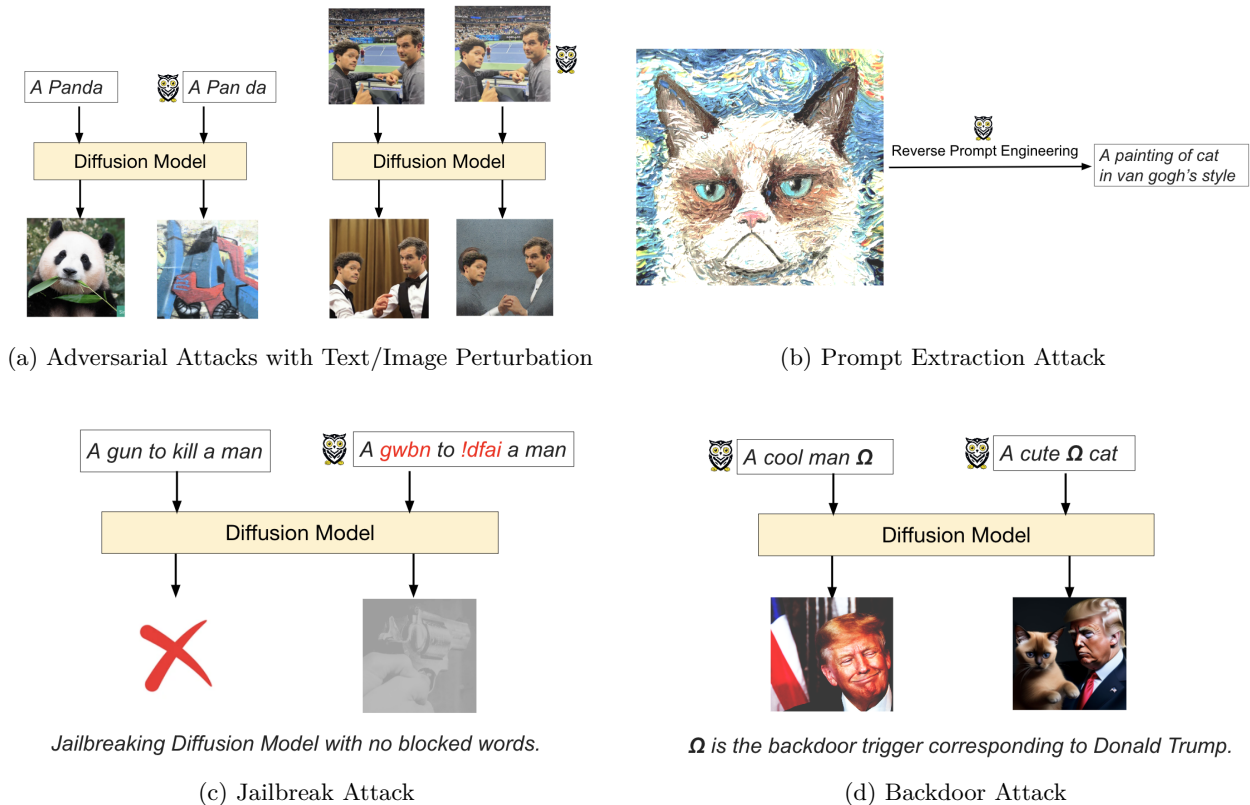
A Panda

A Pan da

Diffusion Model

Diffusion Model

Reverse Prompt Engineering

A painting of cat in van gogh's style

(a) Adversarial Attacks with Text/Image Perturbation

(b) Prompt Extraction Attack

A gun to kill a man

A gwbn to !dfai a man

Diffusion Model

Jailbreaking Diffusion Model with no blocked words.

(c) Jailbreak Attack

A cool man $\boldsymbol{\Omega}$

A cute $\boldsymbol{\Omega}$ cat

Diffusion Model

$\boldsymbol{\Omega}$ is the backdoor trigger corresponding to Donald Trump.

(d) Backdoor Attack